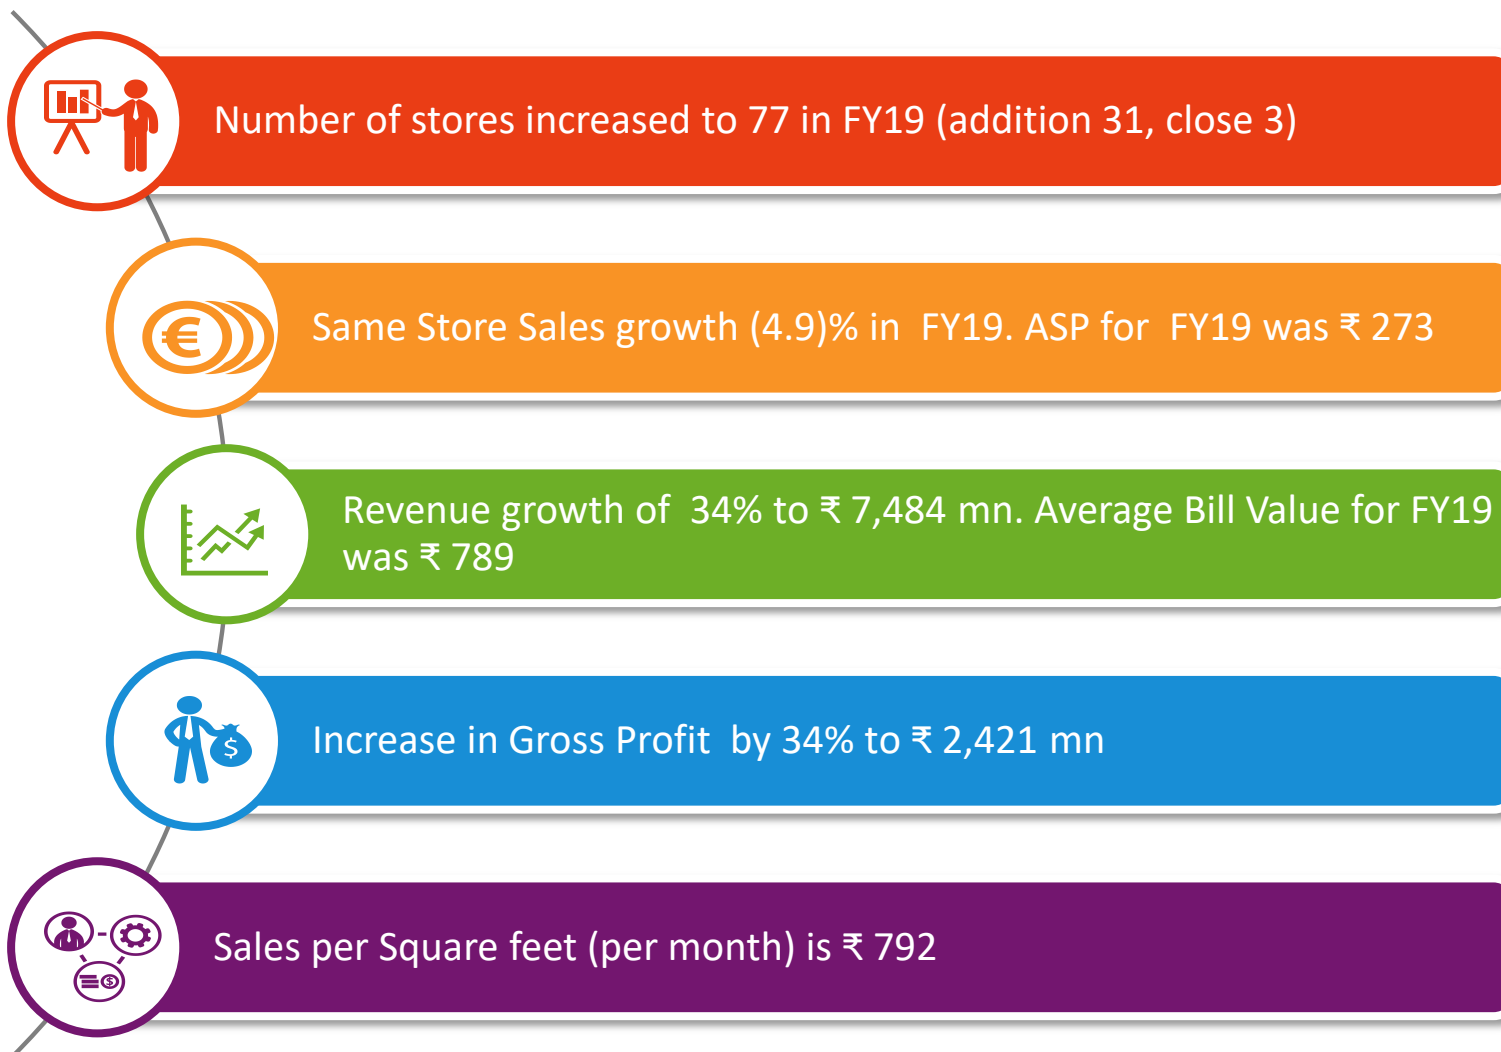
Number of stores increased to 77 in FY19 (addition 31, close 3)

Same Store Sales growth (4.9)% in FY19. ASP for FY19 was ₹ 273

Revenue growth of 34% to ₹ 7,484 mn. Average Bill Value for FY19 was ₹ 789

Increase in Gross Profit by 34% to ₹ 2,421 mn

Sales per Square feet (per month) is ₹ 792